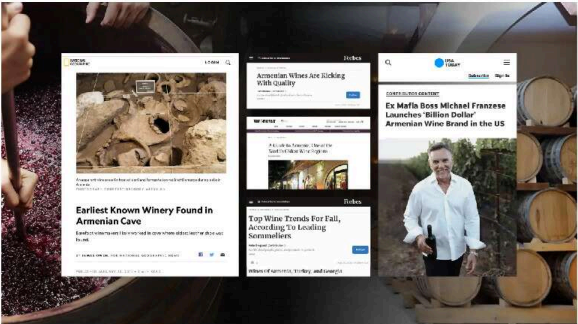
NATIONAL GEOGRAPHIC

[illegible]

Earliest Known Winery Found in Armenian Cave

Forbes

Armenian Wines Are Kicking With Quality

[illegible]

Forbes

Top Wine Trends For Fall, According To Leading Sommeliers

Wines of Armenia, Turkey, and Georgia

USA TODAY

Subscribe Sign In

CONTRIBUTOR CONTENT

Ex Mafia Boss Michael Franzese Launches 'Billion Dollar' Armenian Wine Brand in the US